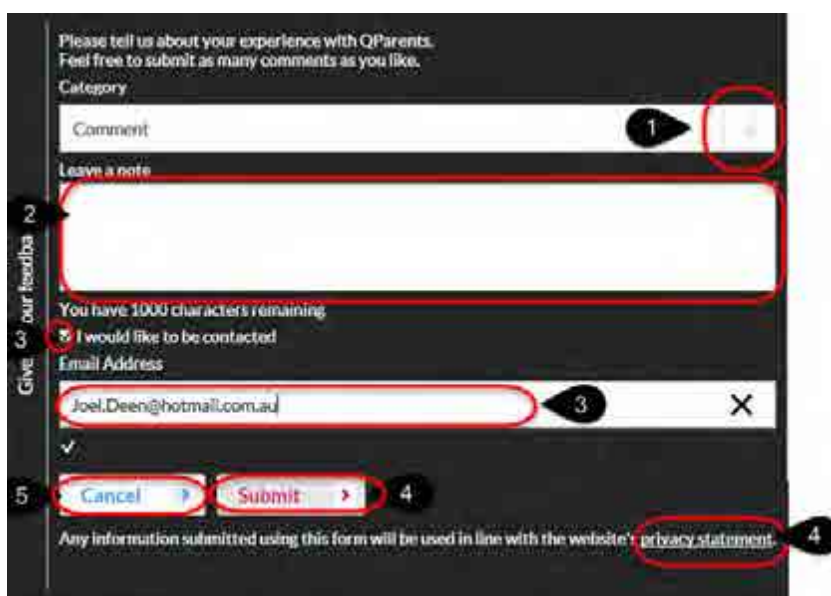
Please tell us about your experience with QParents.
Feel free to submit as many comments as you like.

Category

Comment

1

Leave a note

2

You have 1000 characters remaining

3

I would like to be contacted

Give your feedba

Email Address

Joel.Deen@hotmail.com.au

3

×

✓

5

Cancel ›

Submit ›

4

Any information submitted using this form will be used in line with the website's privacy statement.

4